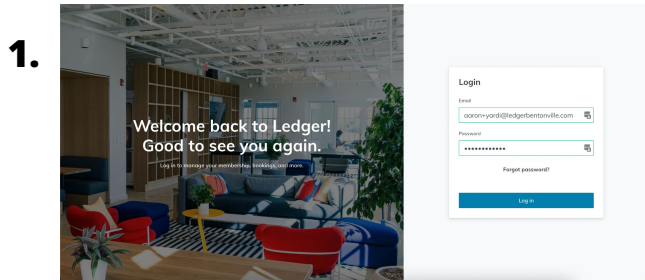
1.

Welcome back to Ledger! Good to see you again.

Log in to manage your membership, bookings, and more.

Login

Email

aaron+yardi@ledgerbentonville.com

Password

••••••••••••

Forgot password?

Log in